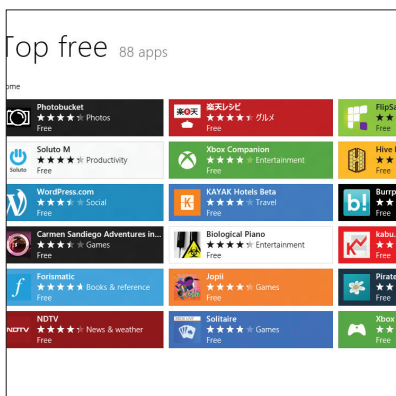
Top free 88 apps

ome

Photobucket
★★★★★ Photos
Free

Soluto M
Soluto
★★★★★ Productivity
Free

WordPress.com
★★★★★ Social
Free

Carmen Sandiego Adventures in...
★★★★★ Games
Free

Forismatic
★★★★★ Books & reference
Free

NDTV
NDTV
★★★★★ News & weather
Free

楽天レシピ
楽天
★★★★★ グルメ
Free

Xbox Companion
★★★★★ Entertainment
Free

KAYAK Hotels Beta
K
★★★★★ Travel
Free

Biological Piano
★★★★★ Entertainment
Free

Jopli
★★★★★ Games
Free

Solitaire
★★★★★ Games
Free

FlipSa
★★
Free

Hive I
★★
Free

Burrp
b!
★★
Free

kabu.
★★
Free

Pirate
★★
Free

Xbox
★★
Free